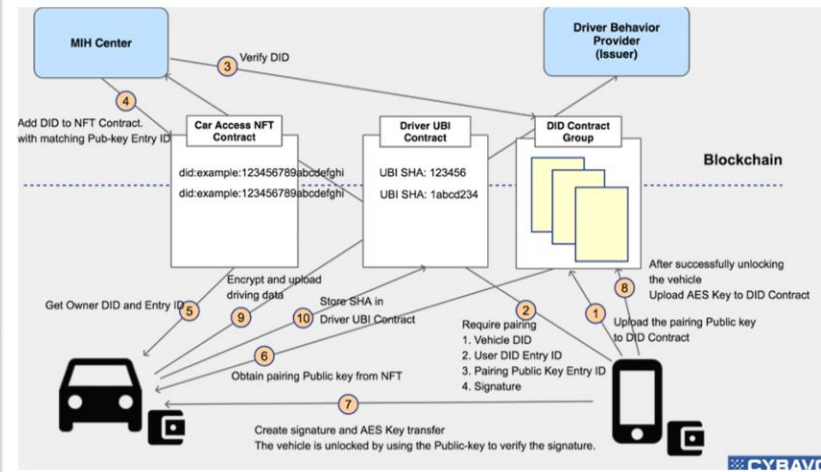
MIH Center

Driver Behavior Provider (Issuer)

3 Verify DID

4 Add DID to NFT Contract. with matching Pub-key Entry ID

Car Access NFT Contract

did:example:123456789abcdefghi

did:example:123456789abcdefghi

Driver UBI Contract

UBI SHA: 123456

UBI SHA: 1abcd234

DID Contract Group

Blockchain

After successfully unlocking the vehicle Upload AES Key to DID Contract 8

Encrypt and upload driving data 9

Get Owner DID and Entry ID 5

10 Store SHA in Driver UBI Contract

2 Require pairing
1. Vehicle DID
2. User DID Entry ID
3. Pairing Public Key Entry ID
4. Signature

1 Upload the pairing Public key to DID Contract

6 Obtain pairing Public key from NFT

7 Create signature and AES Key transfer
The vehicle is unlocked by using the Public-key to verify the signature.

CYBAVO